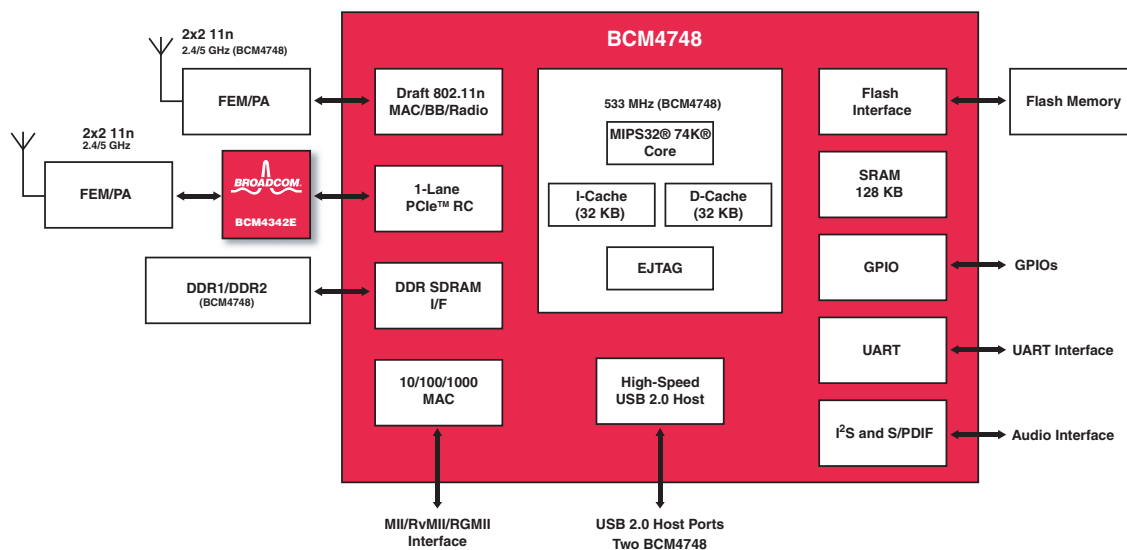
BCM4748

2x2 11n
2.4/5 GHz (BCM4748)

FEM/PA

2x2 11n
2.4/5 GHz

FEM/PA

BROADCOM.
BCM4342E

DDR1/DDR2
(BCM4748)

Draft 802.11n MAC/BB/Radio

1-Lane PCIe™ RC

DDR SDRAM I/F

10/100/1000 MAC

533 MHz (BCM4748)

MIPS32® 74K® Core

I-Cache (32 KB)

D-Cache (32 KB)

EJTAG

High-Speed USB 2.0 Host

Flash Interface

SRAM 128 KB

GPIO

UART

I$^2$S and S/PDIF

Flash Memory

GPIOs

UART Interface

Audio Interface

MII/RvMII/RGMII Interface

USB 2.0 Host Ports
Two BCM4748